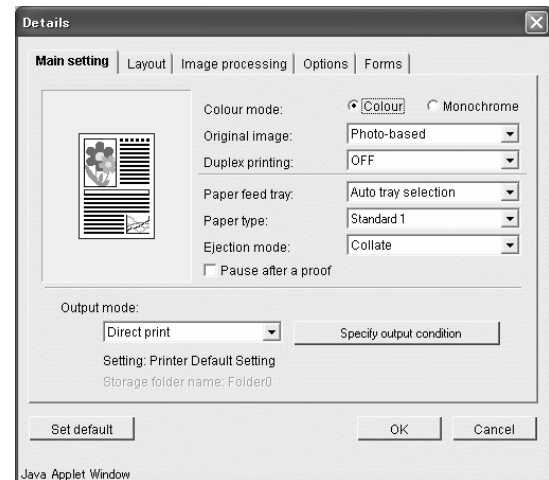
Details

Main setting | Layout | Image processing | Options | Forms

Colour mode: Colour Monochrome

Original image: Photo-based

Duplex printing: OFF

Paper feed tray: Auto tray selection

Paper type: Standard 1

Ejection mode: Collate

Pause after a proof

Output mode:

Direct print

Specify output condition

Setting: Printer Default Setting

Storage folder name: Folder0

Set default

OK

Cancel

Java Applet Window